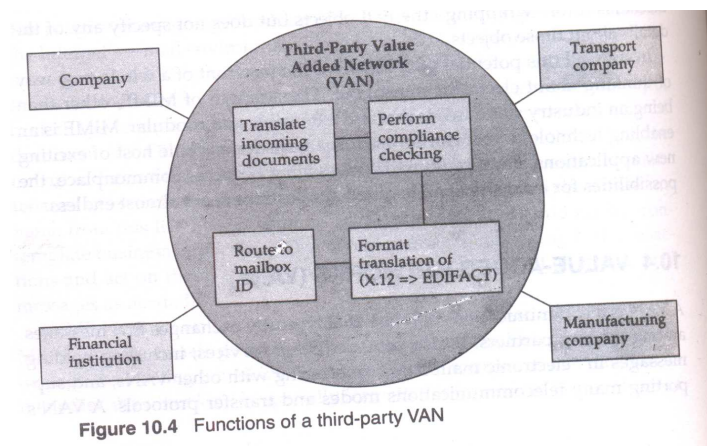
Third-Party Value Added Network (VAN)

Company

Transport company

Translate incoming documents

Perform compliance checking

Route to mailbox ID

Format translation of (X.12 => EDIFACT)

Financial institution

Manufacturing company

Figure 10.4 Functions of a third-party VAN